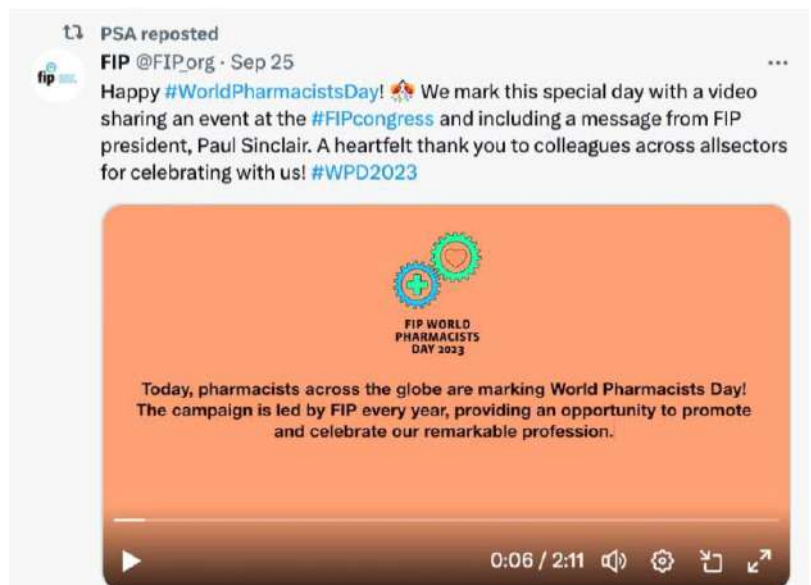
PSA reposted

fip

FIP @FIP_org · Sep 25

Happy #WorldPharmacistsDay! 🎊 We mark this special day with a video sharing an event at the #FIPcongress and including a message from FIP president, Paul Sinclair. A heartfelt thank you to colleagues across allsectors for celebrating with us! #WPD2023

FIP WORLD PHARMACISTS DAY 2023

Today, pharmacists across the globe are marking World Pharmacists Day! The campaign is led by FIP every year, providing an opportunity to promote and celebrate our remarkable profession.

0:06 / 2:11